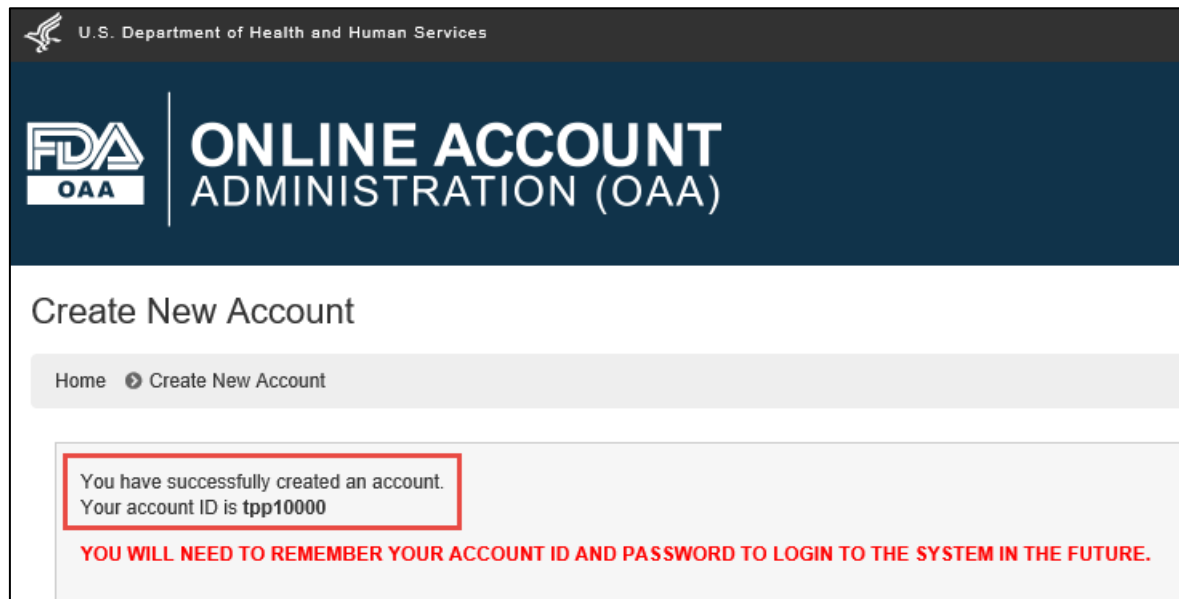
U.S. Department of Health and Human Services

FDA
OAA

ONLINE ACCOUNT
ADMINISTRATION (OAA)

Create New Account

Home Create New Account

You have successfully created an account.
Your account ID is **tpp10000**

YOU WILL NEED TO REMEMBER YOUR ACCOUNT ID AND PASSWORD TO LOGIN TO THE SYSTEM IN THE FUTURE.